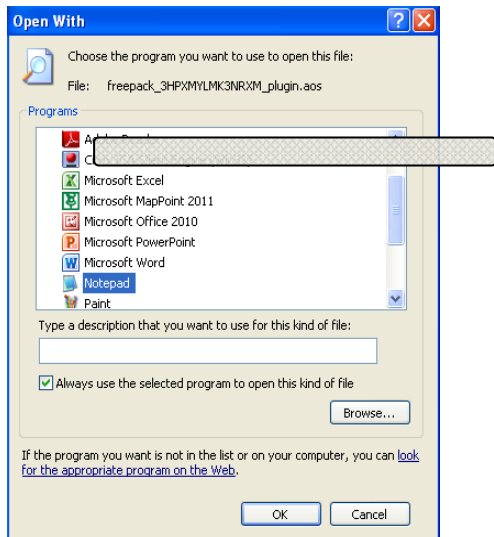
Open With

Choose the program you want to use to open this file:

File: freepack_3HPXMYLMK3NRXM_plugin.aos

Programs

Adobe Read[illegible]
C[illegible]
Microsoft Excel
Microsoft MapPoint 2011
Microsoft Office 2010
Microsoft PowerPoint
Microsoft Word
Notepad
Paint

Type a description that you want to use for this kind of file:

Always use the selected program to open this kind of file

Browse...

If the program you want is not in the list or on your computer, you can look for the appropriate program on the Web.

OK
Cancel